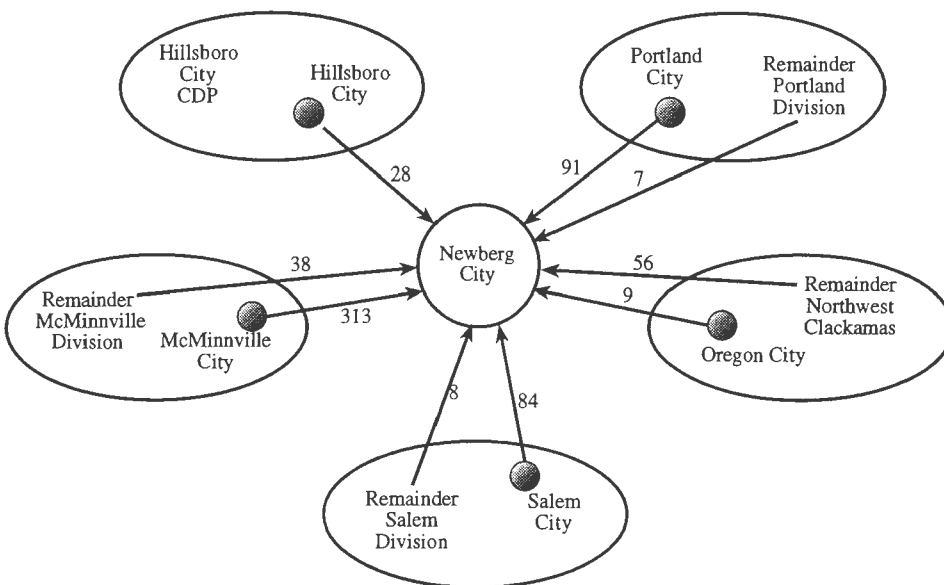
Hillsboro City CDP

Hillsboro City

28

Portland City

Remainder Portland Division

91

7

Newberg City

38

Remainder McMinnville Division

McMinnville City

313

56

9

Remainder Northwest Clackamas

Oregon City

8

84

Remainder Salem Division

Salem City